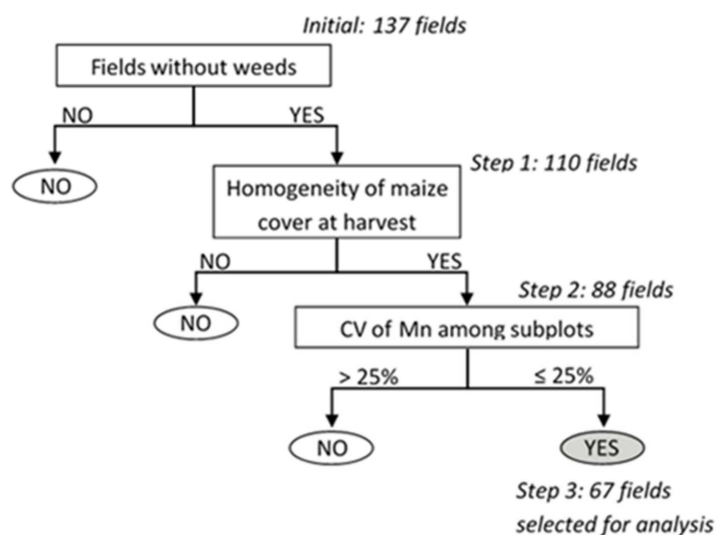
Initial: 137 fields

Fields without weeds

NO

YES

NO

Step 1: 110 fields

Homogeneity of maize cover at harvest

NO

YES

NO

Step 2: 88 fields

CV of Mn among subplots

> 25%

≤ 25%

NO

YES

Step 3: 67 fields selected for analysis